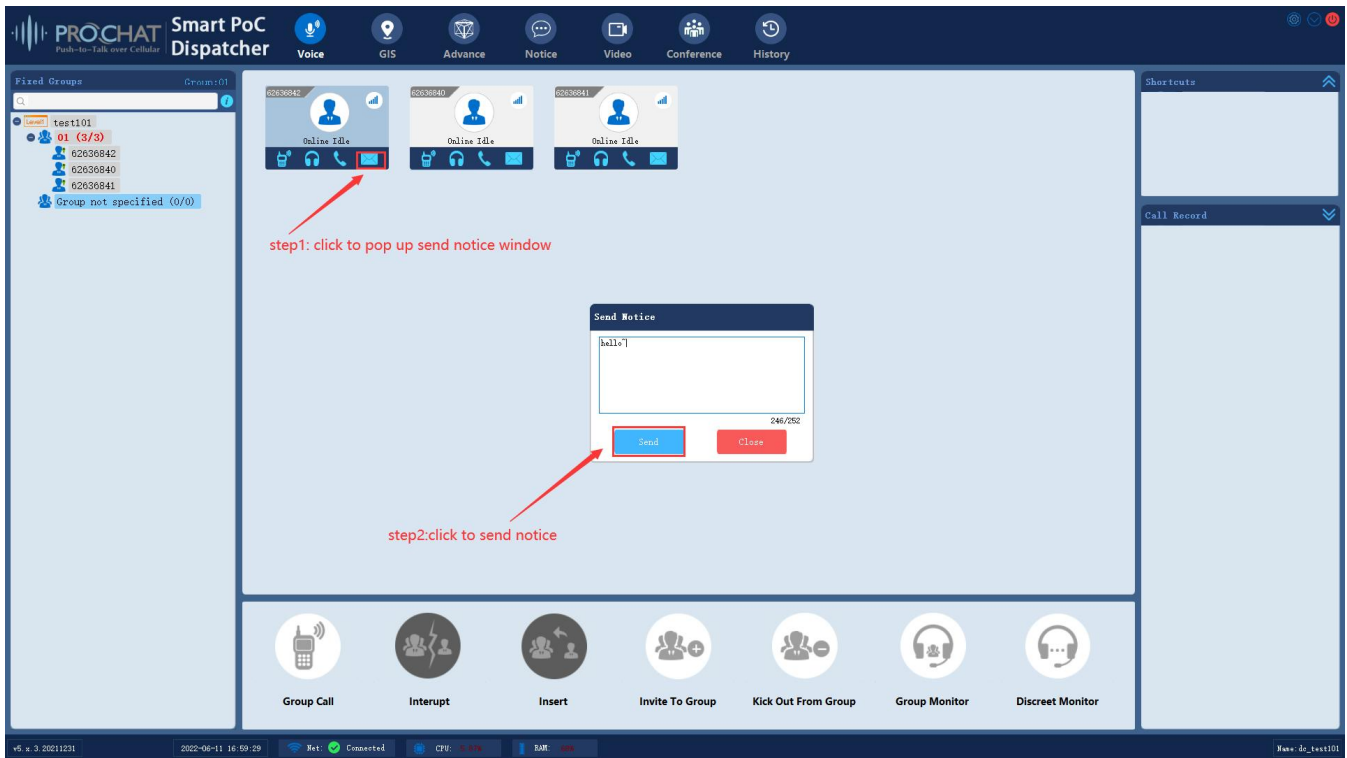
PROCHAT Push-to-Talk over Cellular

Smart PoC Dispatcher

Voice
GIS
Advance
Notice
Video
Conference
History

Fixed Groups
Group:01

Level1 test101
01 (3/3)
62636842
62636840
62636841
Group not specified (0/0)

62636842
Online Idle

62636840
Online Idle

62636841
Online Idle

step1: click to pop up send notice window

Send Notice
hello
246/252
Send
Close

step2:click to send notice

Group Call
Interupt
Insert
Invite To Group
Kick Out From Group
Group Monitor
Discreet Monitor

Shortcuts

Call Record

v5.x.3.20211231
2022-06-11 16:59:29
Net: Connected
CPU: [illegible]
RAM: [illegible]
Name: dc_test101